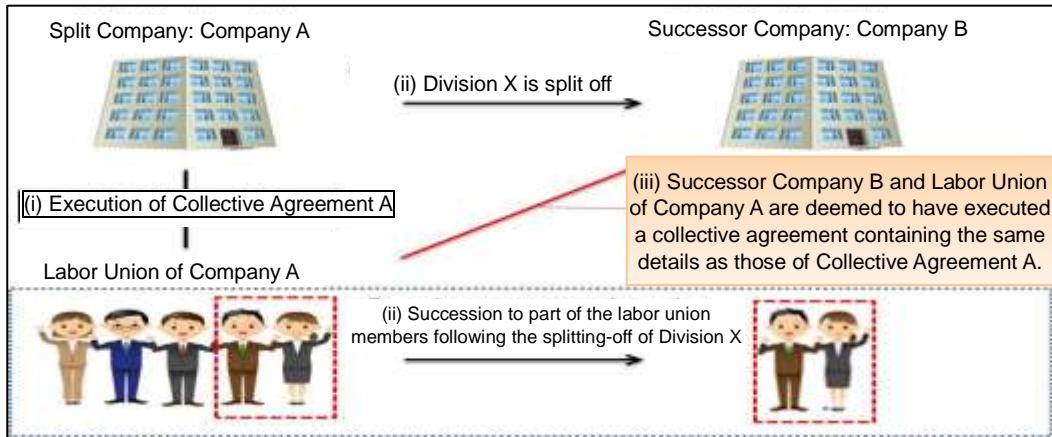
Split Company: Company A

Successor Company: Company B

(ii) Division X is split off

(i) Execution of Collective Agreement A

(iii) Successor Company B and Labor Union of Company A are deemed to have executed a collective agreement containing the same details as those of Collective Agreement A.

Labor Union of Company A

(ii) Succession to part of the labor union members following the splitting-off of Division X